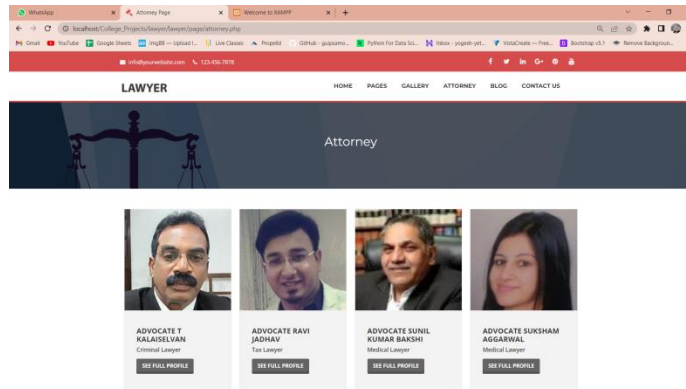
WhatsApp | Attorney Page | Welcome to XAMPP | +

localhost/College_Projects/lawyer/lawyer/page/attorney.php

Gmail | YouTube | Google Sheets | ImgBB — Upload I... | Live Classes | ProjectId | GitHub - gupisamo... | Python For Data Sci... | Inbox - yogesh-yet... | VistaCreate — Free... | Bootstrap v5.1 | Remove Backgroun...

info@yourwebsite.com | 123-456-7878

LAWYER

HOME PAGES GALLERY ATTORNEY BLOG CONTACT US

Attorney

ADVOCATE T KALAISELVAN
Criminal Lawyer
SEE FULL PROFILE

ADVOCATE RAVI JADHAV
Tax Lawyer
SEE FULL PROFILE

ADVOCATE SUNIL KUMAR BAKSHI
Medical Lawyer
SEE FULL PROFILE

ADVOCATE SUKSHAM AGGARWAL
Medical Lawyer
SEE FULL PROFILE